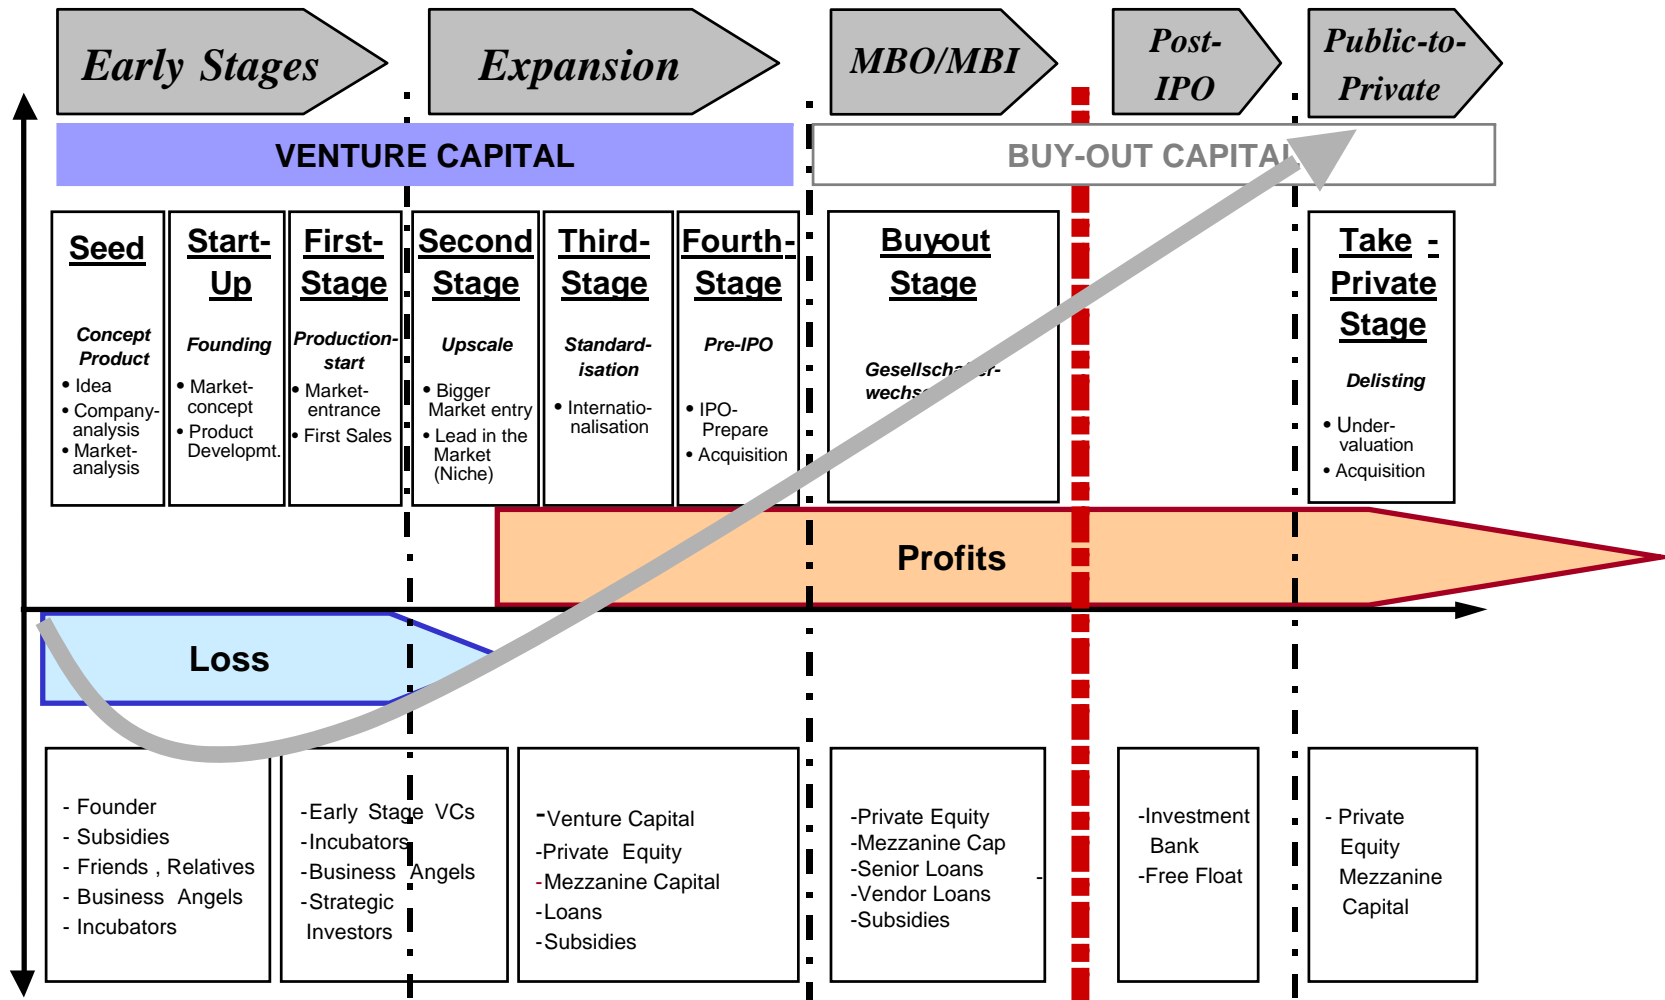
Early Stages

Expansion

MBO/MBI

Post-IPO

Public-to-Private

VENTURE CAPITAL

BUY-OUT CAPITAL

Seed
Concept Product
• Idea
• Company-analysis
• Market-analysis

Start-Up
Founding
• Market-concept
• Product Developmt.

First-Stage
Production-start
• Market-entrance
• First Sales

Second Stage
Upscale
• Bigger Market entry
• Lead in the Market (Niche)

Third-Stage
Standard-isation
• Internatio-nalisation

Fourth-Stage
Pre-IPO
• IPO-Prepare
• Acquisition

Buyout Stage
Gesellschafter-wechsel

Take - Private Stage
Delisting
• Under-valuation
• Acquisition

Profits

Loss

- Founder
- Subsidies
- Friends , Relatives
- Business Angels
- Incubators

-Early Stage VCs
-Incubators
-Business Angels
-Strategic Investors

-Venture Capital
-Private Equity
-Mezzanine Capital
-Loans
-Subsidies

-Private Equity
-Mezzanine Cap
-Senior Loans
-Vendor Loans
-Subsidies

-Investment Bank
-Free Float

- Private Equity Mezzanine Capital